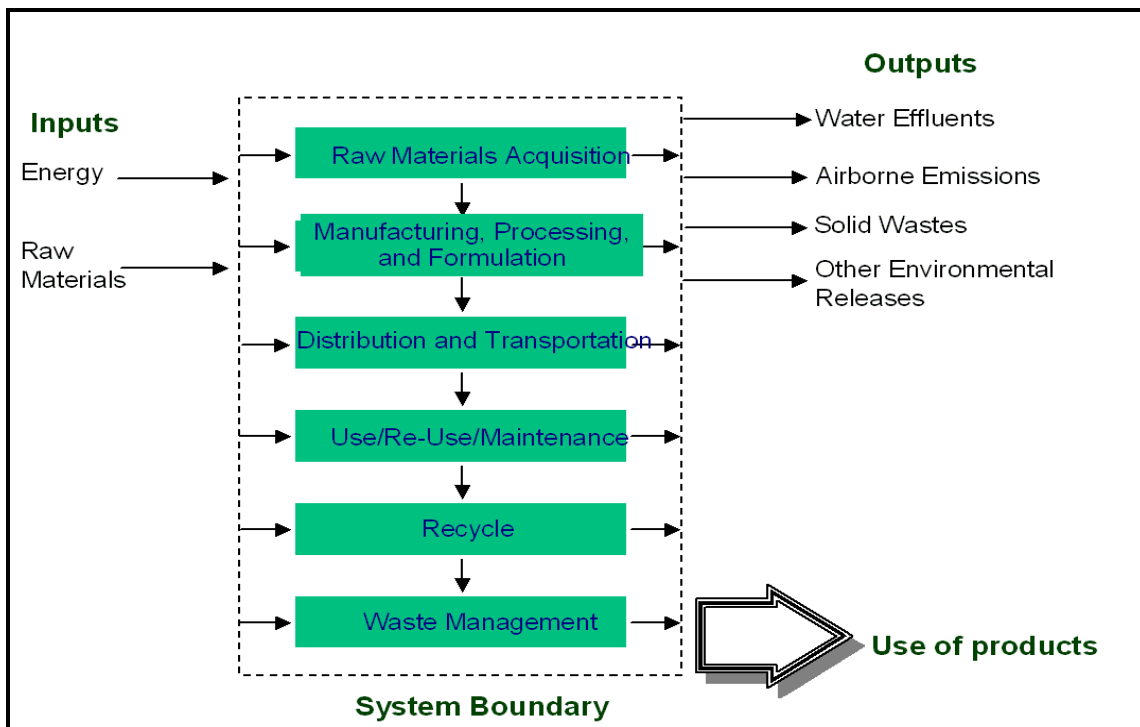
Inputs

Energy

Raw Materials

Raw Materials Acquisition

Manufacturing, Processing, and Formulation

Distribution and Transportation

Use/Re-Use/Maintenance

Recycle

Waste Management

Outputs

Water Effluents

Airborne Emissions

Solid Wastes

Other Environmental Releases

Use of products

System Boundary